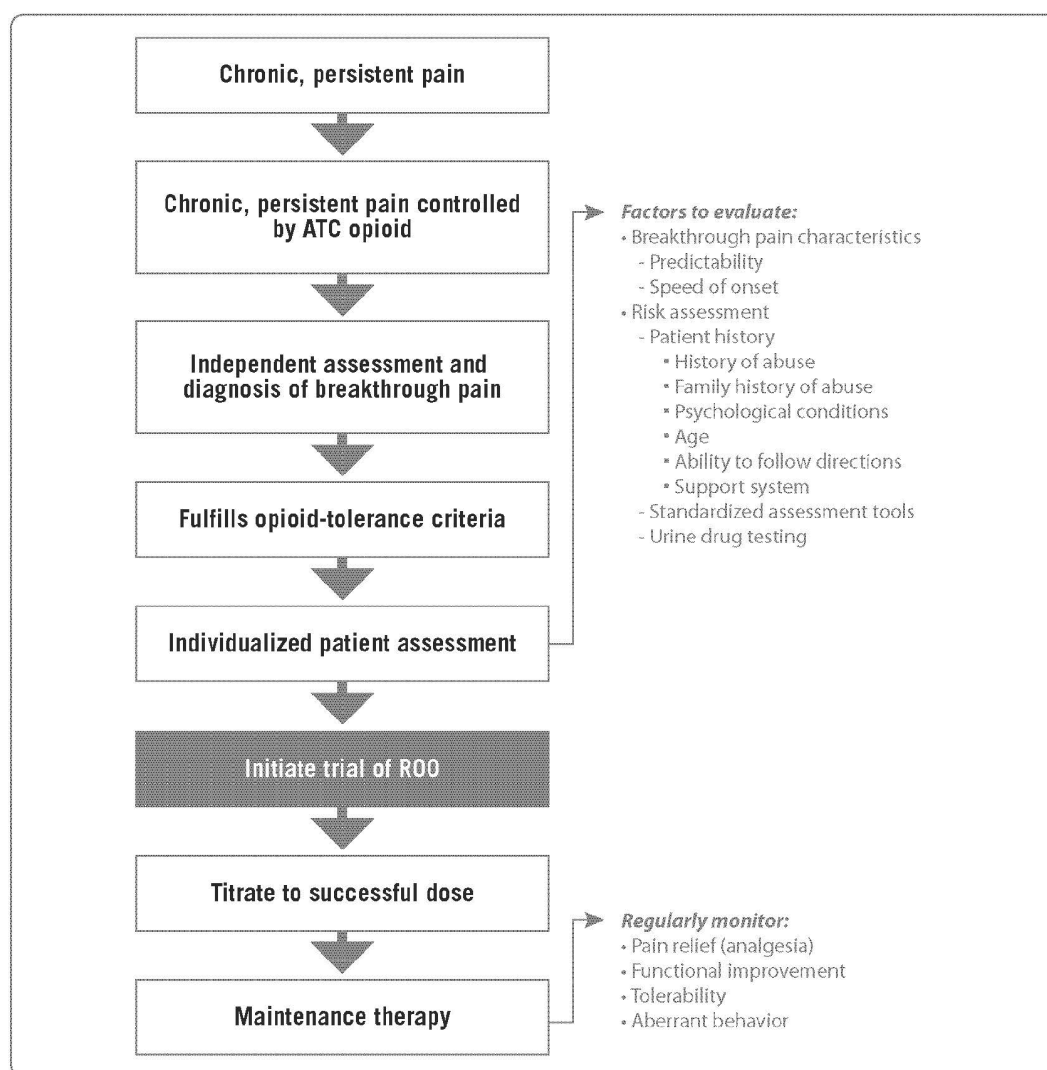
Chronic, persistent pain

Chronic, persistent pain controlled by ATC opioid

Independent assessment and diagnosis of breakthrough pain

Fulfills opioid-tolerance criteria

Individualized patient assessment

Initiate trial of ROO

Titrate to successful dose

Maintenance therapy

Factors to evaluate:
• Breakthrough pain characteristics
- Predictability
- Speed of onset
• Risk assessment
- Patient history
▪ History of abuse
▪ Family history of abuse
▪ Psychological conditions
▪ Age
▪ Ability to follow directions
▪ Support system
- Standardized assessment tools
- Urine drug testing

Regularly monitor:
• Pain relief (analgesia)
• Functional improvement
• Tolerability
• Aberrant behavior